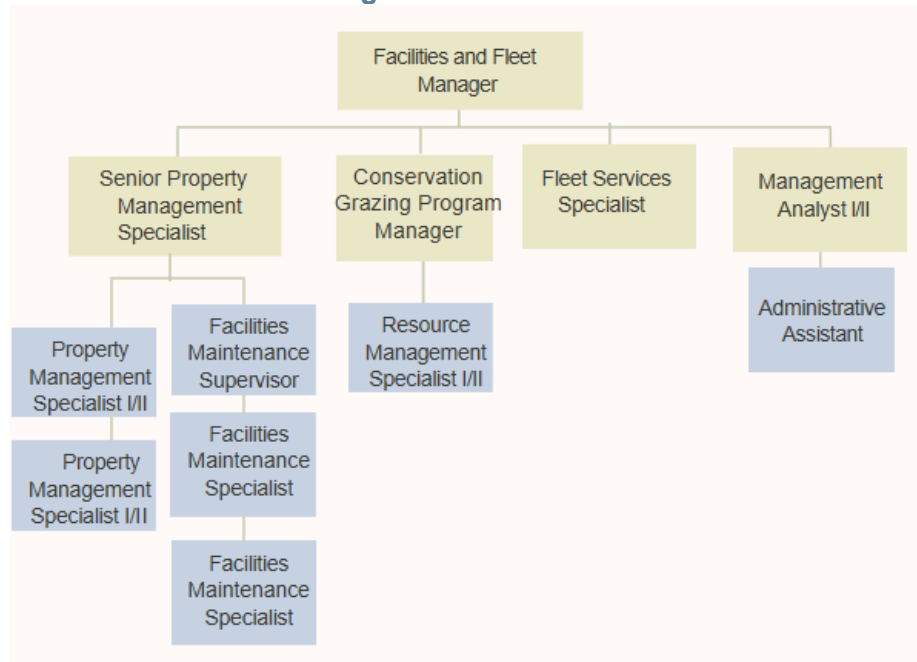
Facilities and Fleet Manager

Senior Property Management Specialist

Conservation Grazing Program Manager

Fleet Services Specialist

Management Analyst I/II

Property Management Specialist I/II

Facilities Maintenance Supervisor

Resource Management Specialist I/II

Administrative Assistant

Property Management Specialist I/II

Facilities Maintenance Specialist

Facilities Maintenance Specialist